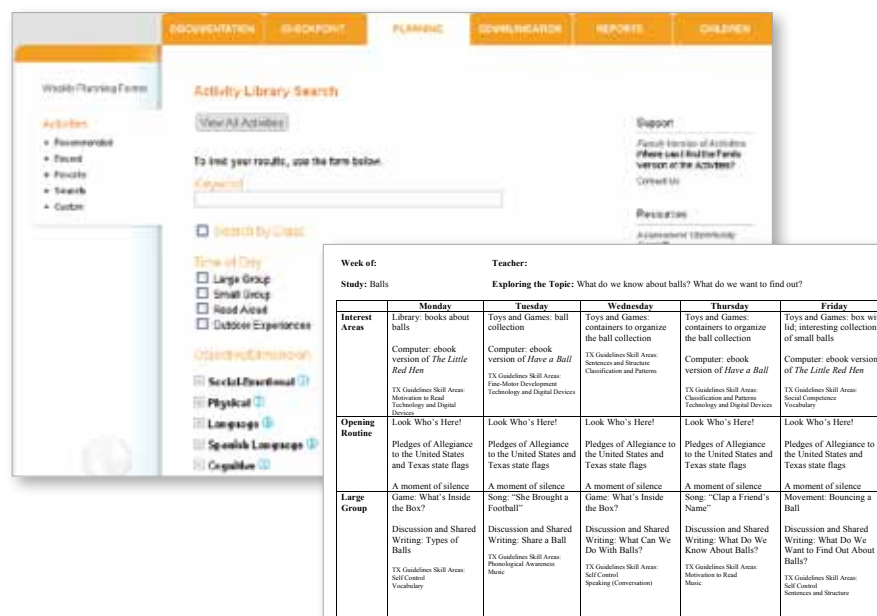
DOCUMENTATION CHECKPOINT PLANNING COMMUNICATION REPORTS CHILDREN

Weekly Planning Forms

Activities
• Recommended
• Recent
• Favorite
• Search
• Custom

Activity Library Search

View All Activities

To limit your results, use the form below.

Keyword

Search by Class

Time of Day
Large Group
Small Group
Read Aloud
Outdoor Experiences

Objective/Dimension

Social-Emotional
Physical
Language
Spanish Language
Cognitive

Support

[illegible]

Connect Us

Resources

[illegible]

Week of: Teacher:

Study: Balls Exploring the Topic: What do we know about balls? What do we want to find out?

| | Monday | Tuesday | Wednesday | Thursday | Friday |
|---|---|---|---|---|---|
| Interest Areas | Library: books about balls<br><br>Computer: ebook version of *The Little Red Hen*<br><br>TX Guidelines Skill Areas: Motivation to Read Technology and Digital Devices | Toys and Games: ball collection<br><br>Computer: ebook version of *Have a Ball*<br><br>TX Guidelines Skill Areas: Fine-Motor Development Technology and Digital Devices | Toys and Games: containers to organize the ball collection<br><br>TX Guidelines Skill Areas: Sentences and Structure Classification and Patterns | Toys and Games: containers to organize the ball collection<br><br>Computer: ebook version of *Have a Ball*<br><br>TX Guidelines Skill Areas: Classification and Patterns Technology and Digital Devices | Toys and Games: box wi lid; interesting collection of small balls<br><br>Computer: ebook version of *The Little Red Hen*<br><br>TX Guidelines Skill Areas: Social Competence Vocabulary |
| Opening Routine | Look Who's Here!<br><br>Pledges of Allegiance to the United States and Texas state flags<br><br>A moment of silence | Look Who's Here!<br><br>Pledges of Allegiance to the United States and Texas state flags<br><br>A moment of silence | Look Who's Here!<br><br>Pledges of Allegiance to the United States and Texas state flags<br><br>A moment of silence | Look Who's Here!<br><br>Pledges of Allegiance to the United States and Texas state flags<br><br>A moment of silence | Look Who's Here!<br><br>Pledges of Allegiance to the United States and Texas state flags<br><br>A moment of silence |
| Large Group | Game: What's Inside the Box?<br><br>Discussion and Shared Writing: Types of Balls<br><br>TX Guidelines Skill Areas: Self Control Vocabulary | Song: "She Brought a Football"<br><br>Discussion and Shared Writing: Share a Ball<br><br>TX Guidelines Skill Areas: Phonological Awareness Music | Game: What's Inside the Box?<br><br>Discussion and Shared Writing: What Can We Do With Balls?<br><br>TX Guidelines Skill Areas: Self Control Speaking (Conversation) | Song: "Clap a Friend's Name"<br><br>Discussion and Shared Writing: What Do We Know About Balls?<br><br>TX Guidelines Skill Areas: Motivation to Read Music | Movement: Bouncing a Ball<br><br>Discussion and Shared Writing: What Do We Want to Find Out About Balls?<br><br>TX Guidelines Skill Areas: Self Control Sentences and Structure |